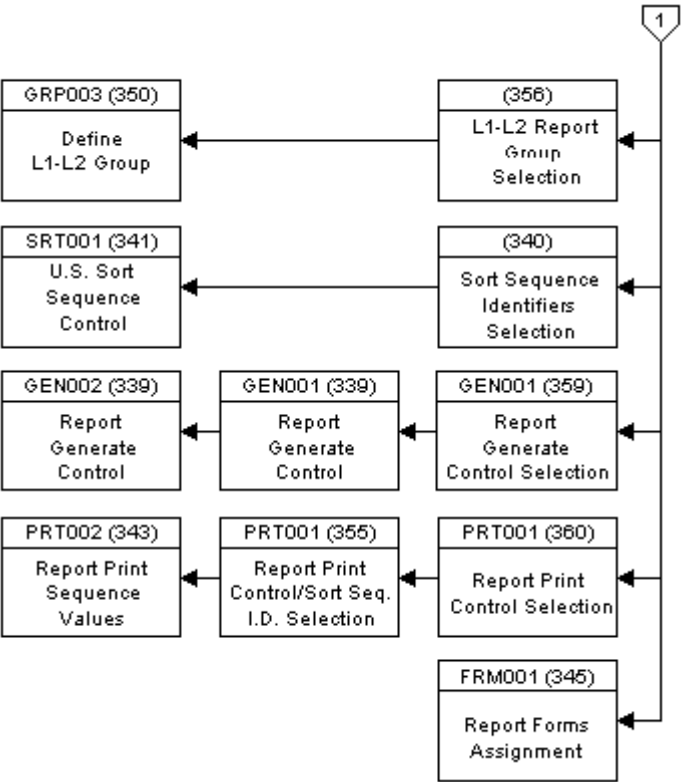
1

GRP003 (350)
Define L1-L2 Group

(356)
L1-L2 Report Group Selection

SRT001 (341)
U.S. Sort Sequence Control

(340)
Sort Sequence Identifiers Selection

GEN002 (339)
Report Generate Control

GEN001 (339)
Report Generate Control

GEN001 (359)
Report Generate Control Selection

PRT002 (343)
Report Print Sequence Values

PRT001 (355)
Report Print Control/Sort Seq. I.D. Selection

PRT001 (360)
Report Print Control Selection

FRM001 (345)
Report Forms Assignment